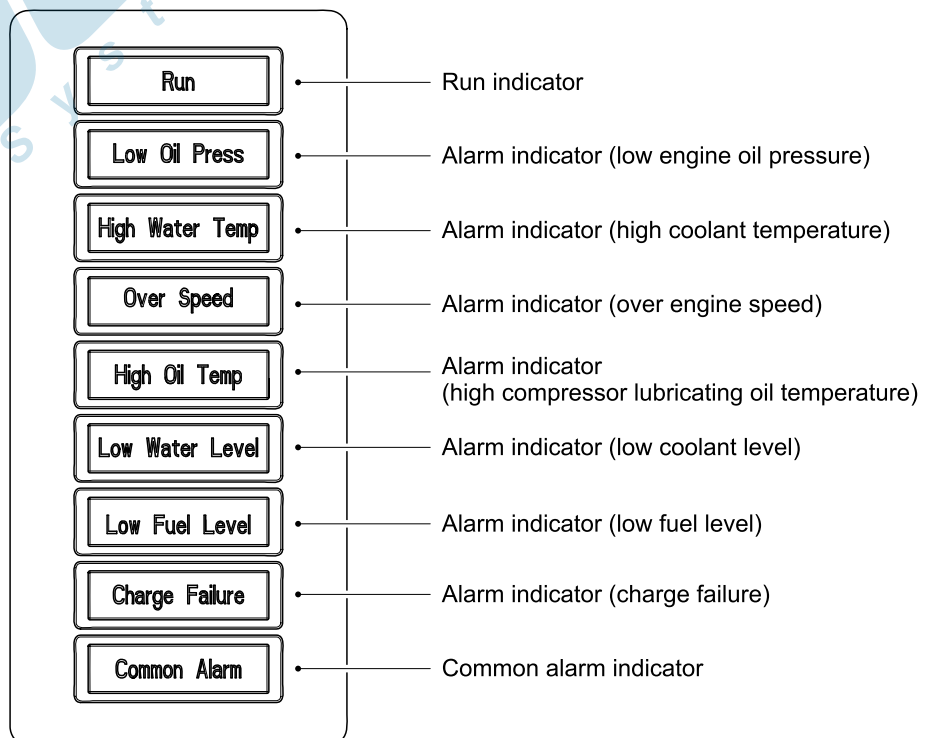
Run
Run indicator

Low Oil Press
Alarm indicator (low engine oil pressure)

High Water Temp
Alarm indicator (high coolant temperature)

Over Speed
Alarm indicator (over engine speed)

High Oil Temp
Alarm indicator (high compressor lubricating oil temperature)

Low Water Level
Alarm indicator (low coolant level)

Low Fuel Level
Alarm indicator (low fuel level)

Charge Failure
Alarm indicator (charge failure)

Common Alarm
Common alarm indicator